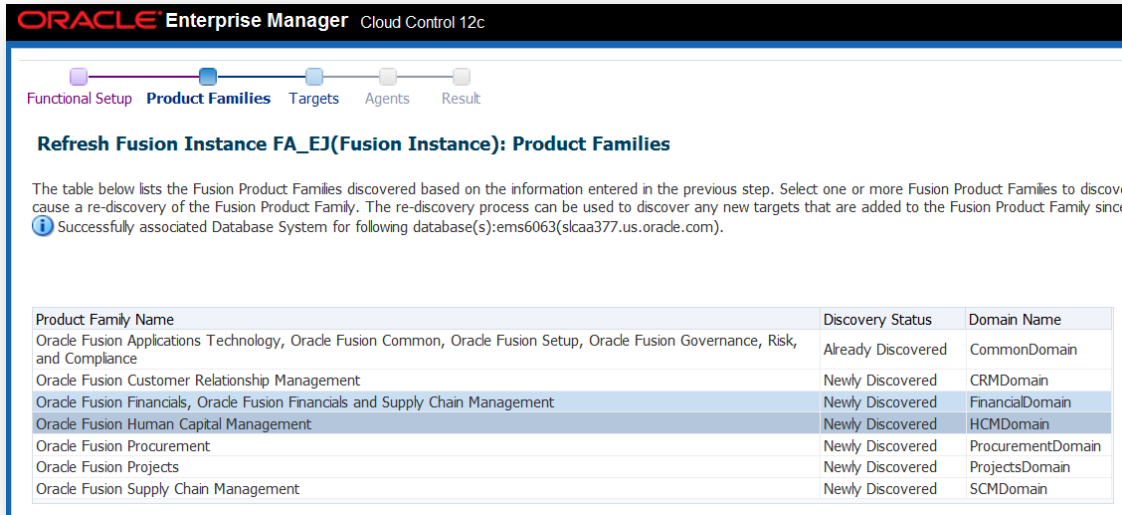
ORACLE Enterprise Manager Cloud Control 12c

Functional Setup Product Families Targets Agents Result

Refresh Fusion Instance FA_EJ(Fusion Instance): Product Families

The table below lists the Fusion Product Families discovered based on the information entered in the previous step. Select one or more Fusion Product Families to discove cause a re-discovery of the Fusion Product Family. The re-discovery process can be used to discover any new targets that are added to the Fusion Product Family since

Successfully associated Database System for following database(s):ems6063(slcaa377.us.oracle.com).

| Product Family Name | Discovery Status | Domain Name |
|---|---|---|
| Oracle Fusion Applications Technology, Oracle Fusion Common, Oracle Fusion Setup, Oracle Fusion Governance, Risk, and Compliance | Already Discovered | CommonDomain |
| Oracle Fusion Customer Relationship Management | Newly Discovered | CRMDomain |
| Oracle Fusion Financials, Oracle Fusion Financials and Supply Chain Management | Newly Discovered | FinancialDomain |
| Oracle Fusion Human Capital Management | Newly Discovered | HCMDomain |
| Oracle Fusion Procurement | Newly Discovered | ProcurementDomain |
| Oracle Fusion Projects | Newly Discovered | ProjectsDomain |
| Oracle Fusion Supply Chain Management | Newly Discovered | SCMDomain |